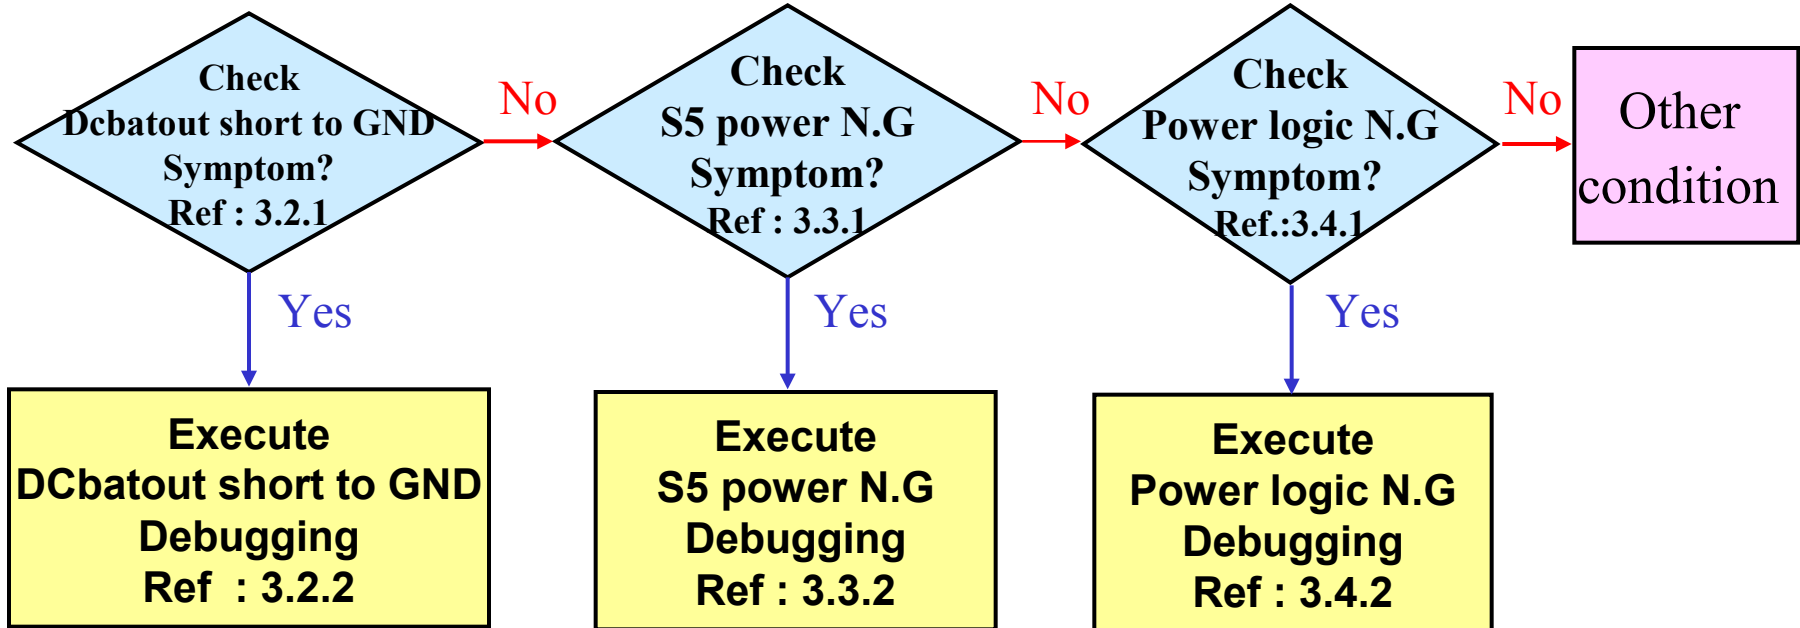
Check
Dcbatout short to GND
Symptom?
Ref : 3.2.1

No

Check
S5 power N.G
Symptom?
Ref : 3.3.1

No

Check
Power logic N.G
Symptom?
Ref.:3.4.1

No

Other
condition

Yes

Yes

Yes

Execute
DCbatout short to GND
Debugging
Ref : 3.2.2

Execute
S5 power N.G
Debugging
Ref : 3.3.2

Execute
Power logic N.G
Debugging
Ref : 3.4.2